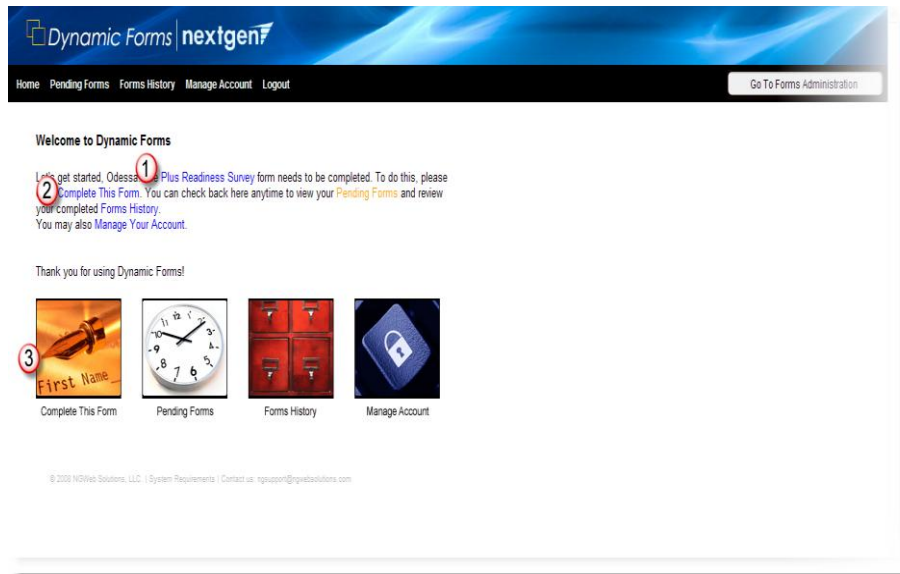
Dynamic Forms | nextgen

Home Pending Forms Forms History Manage Account Logout

Go To Forms Administration

Welcome to Dynamic Forms

L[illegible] get started, Odesse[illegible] 1 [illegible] Plus Readiness Survey form needs to be completed. To do this, please 2 Complete This Form. You can check back here anytime to view your Pending Forms and review your completed Forms History.
You may also Manage Your Account.

Thank you for using Dynamic Forms!

3

First Name

Complete This Form

Pending Forms

Forms History

Manage Account

© 2006 NGWeb Solutions, LLC | System Requirements | Contact us: ngsupport@ngwebsolutions.com